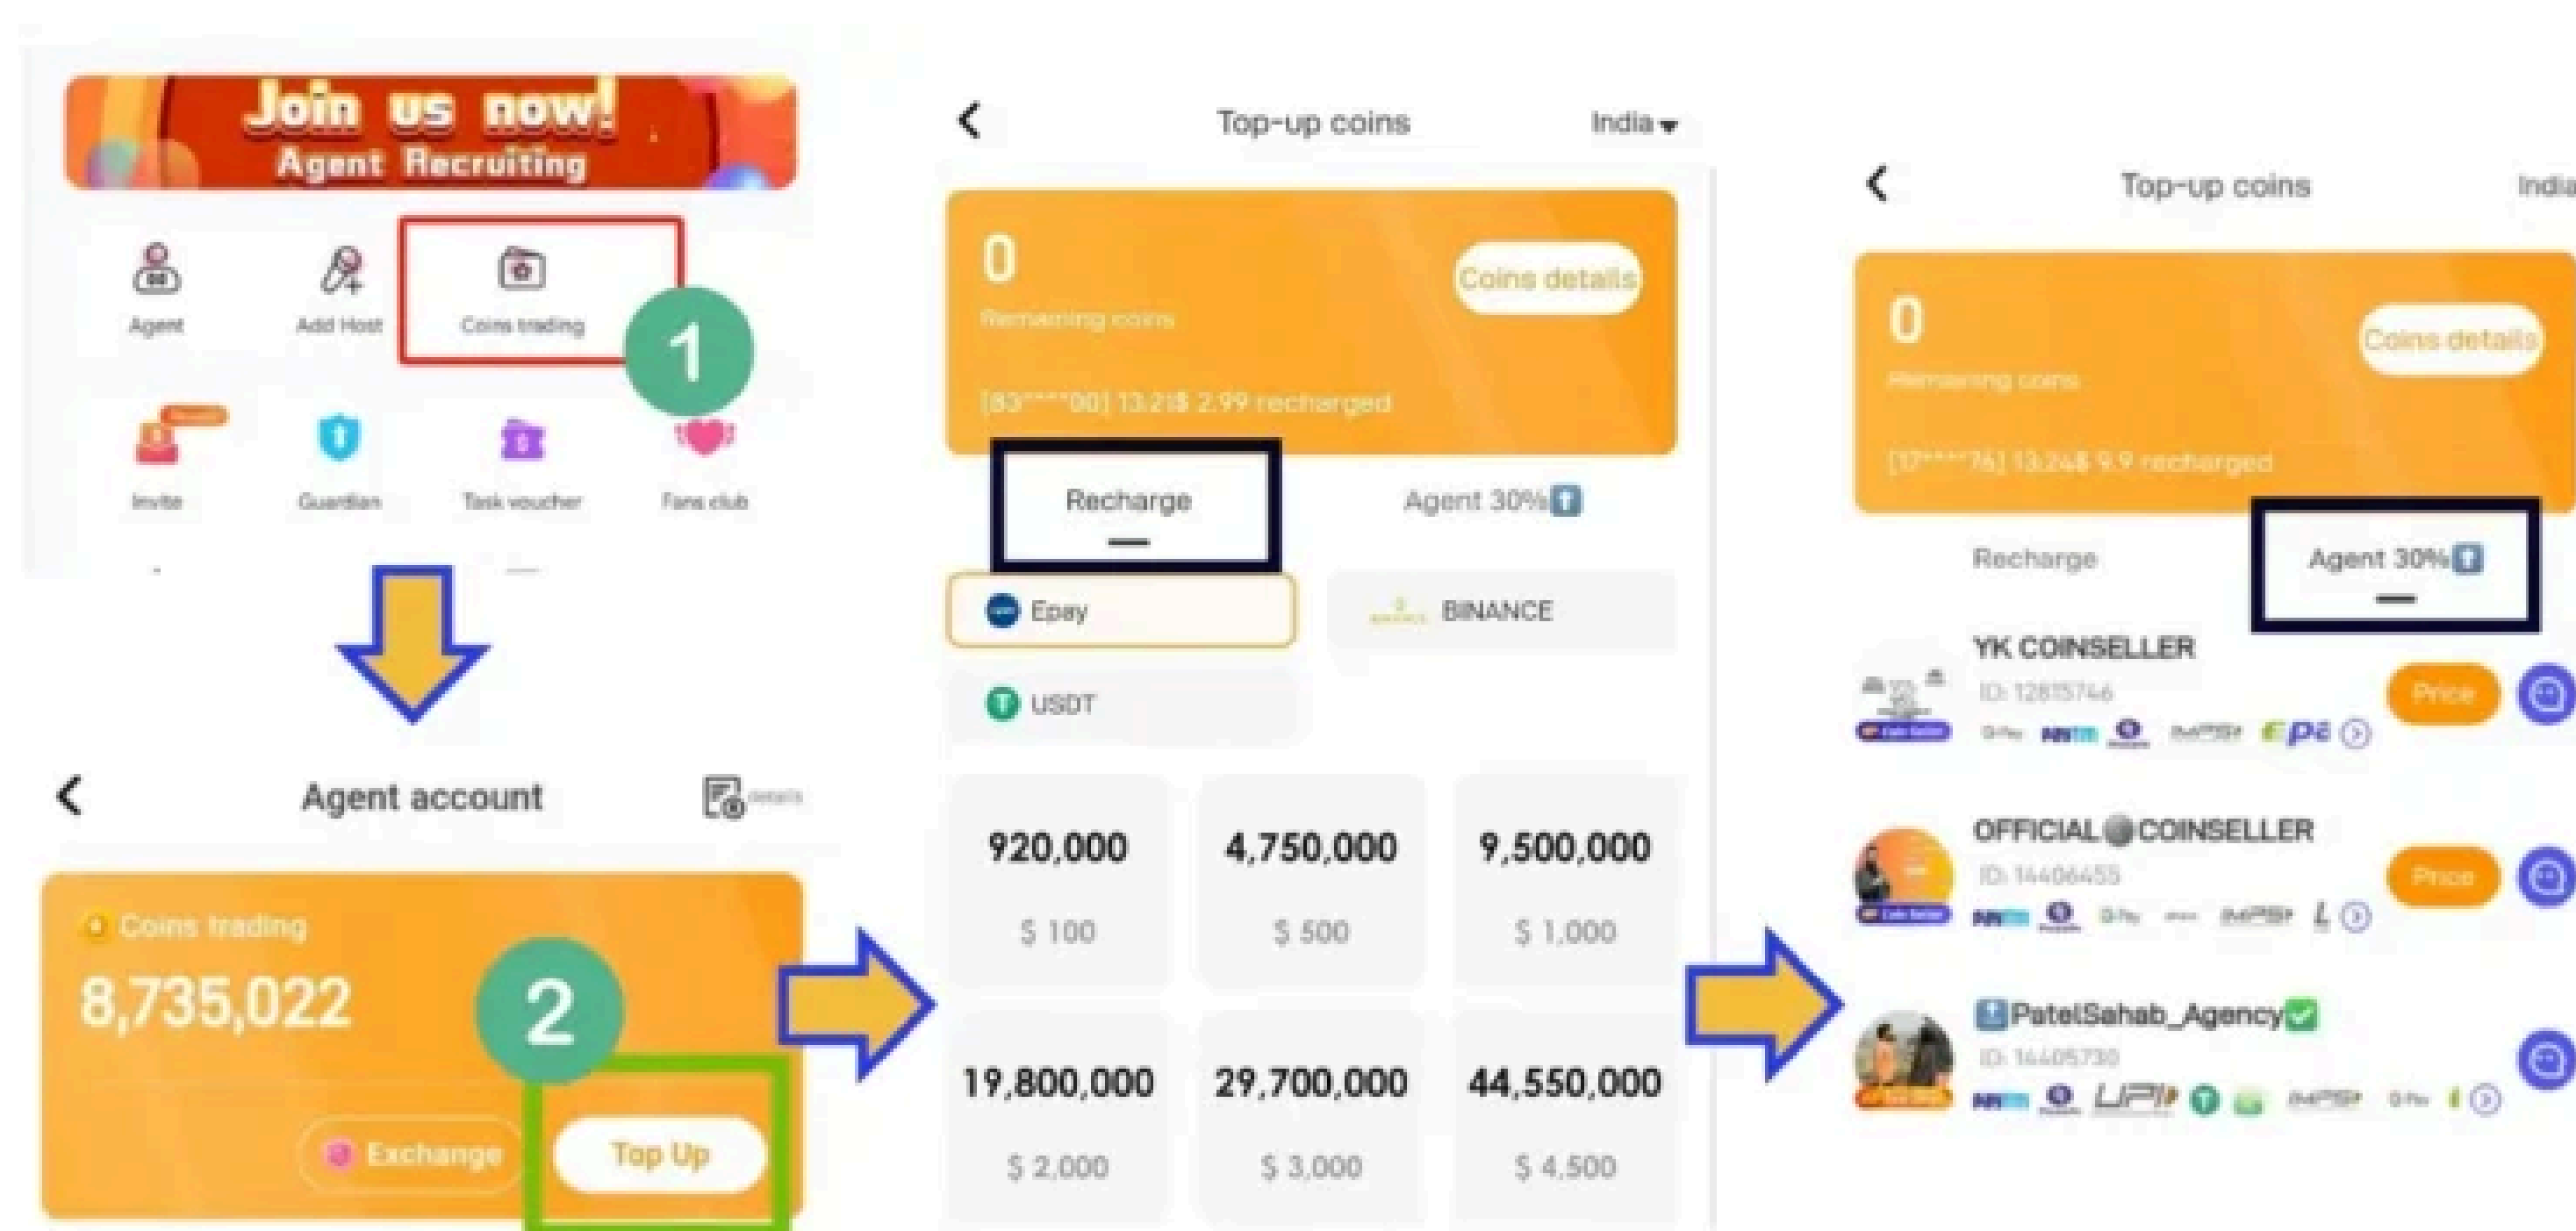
Join us now!
Agent Recruiting

Agent
Add Host
Coins trading
1
Invite
Guardian
Task voucher
Fans club

Agent account
details

Coins trading
8,735,022
2
Exchange
Top Up

Top-up coins
India

0
Remaining coins
Coins details
[83****00] 13:21$ 2.99 recharged

Recharge
Agent 30%

Epay
BINANCE
USDT

| 920,000 | 4,750,000 | 9,500,000 |
|---|---|---|
| $ 100 | $ 500 | $ 1,000 |
| 19,800,000 | 29,700,000 | 44,550,000 |
| $ 2,000 | $ 3,000 | $ 4,500 |

Top-up coins
India

0
Remaining coins
Coins details
[17****76] 13:24$ 9.9 recharged

Recharge
Agent 30%

YK COINSELLER
ID: 12815746
Price

OFFICIAL COINSELLER
ID: 14406455
Price

PatelSahab_Agency
ID: 14405730